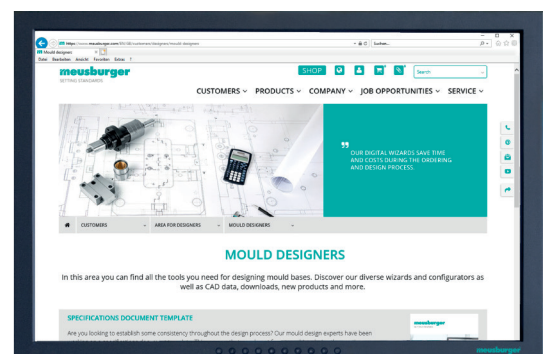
https://www.meusburger.com/EN/DE/customers/designers/mould-designers
Mould designers
Datei Bearbeiten Ansicht Favoriten Extras ?
Suchen...
meusburger
SETTING STANDARDS
SHOP
Search
CUSTOMERS ∨ PRODUCTS ∨ COMPANY ∨ JOB OPPORTUNITIES ∨ SERVICE ∨
OUR DIGITAL WIZARDS SAVE TIME AND COSTS DURING THE ORDERING AND DESIGN PROCESS.
CUSTOMERS
AREA FOR DESIGNERS
MOULD DESIGNERS
MOULD DESIGNERS
In this area you can find all the tools you need for designing mould bases. Discover our diverse wizards and configurators as well as CAD data, downloads, new products and more.
SPECIFICATIONS DOCUMENT TEMPLATE
Are you looking to establish some consistency throughout the design process? Our mould design experts have been
meusburger
meusburger